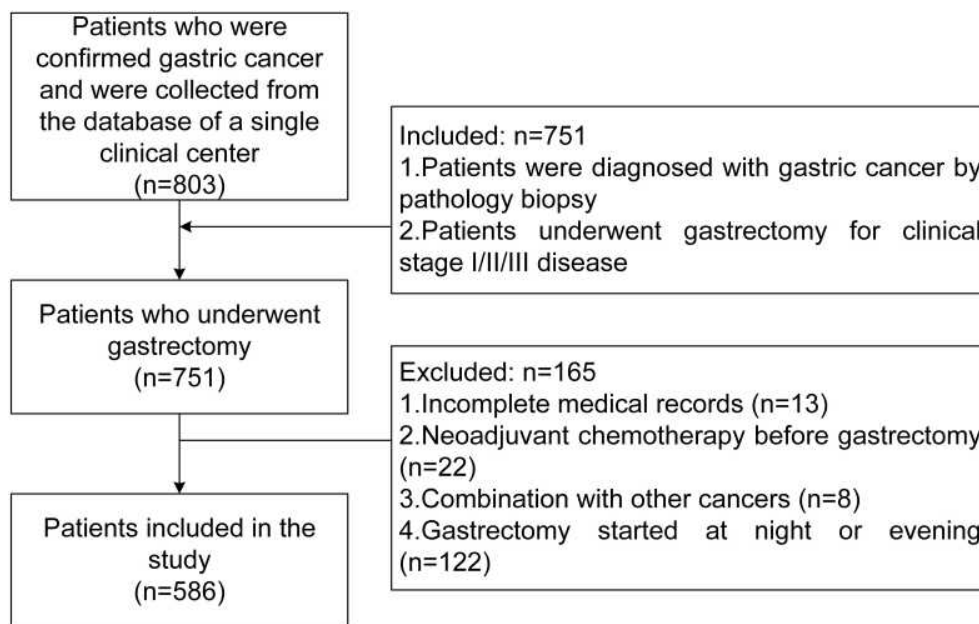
Patients who were confirmed gastric cancer and were collected from the database of a single clinical center
(n=803)

Included: n=751
1.Patients were diagnosed with gastric cancer by pathology biopsy
2.Patients underwent gastrectomy for clinical stage I/II/III disease

Patients who underwent gastrectomy
(n=751)

Excluded: n=165
1.Incomplete medical records (n=13)
2.Neoadjuvant chemotherapy before gastrectomy (n=22)
3.Combination with other cancers (n=8)
4.Gastrectomy started at night or evening (n=122)

Patients included in the study
(n=586)